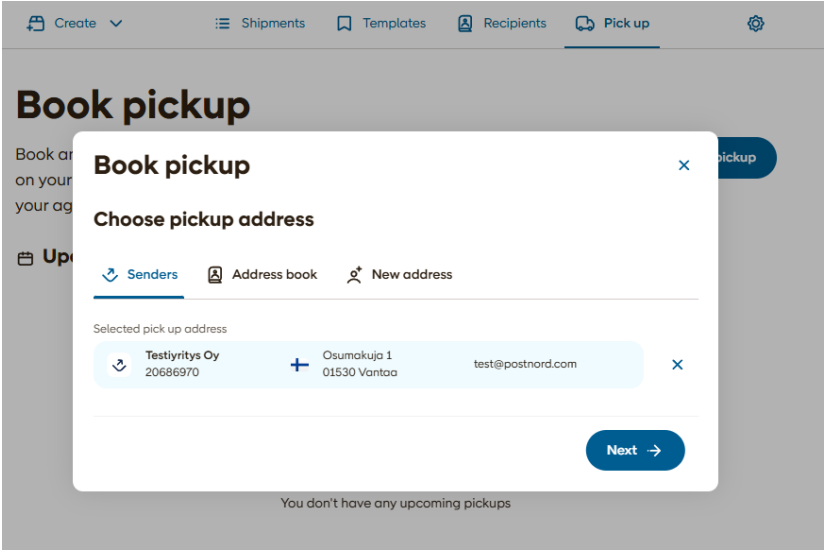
Create Shipments Templates Recipients Pick up

Book pickup

Book ar
on your
your ag

Upc

pickup

Book pickup

Choose pickup address

Senders Address book New address

Selected pick up address

Testiyritys Oy
20686970

Osumakuja 1
01530 Vantaa

test@postnord.com

Next

You don't have any upcoming pickups